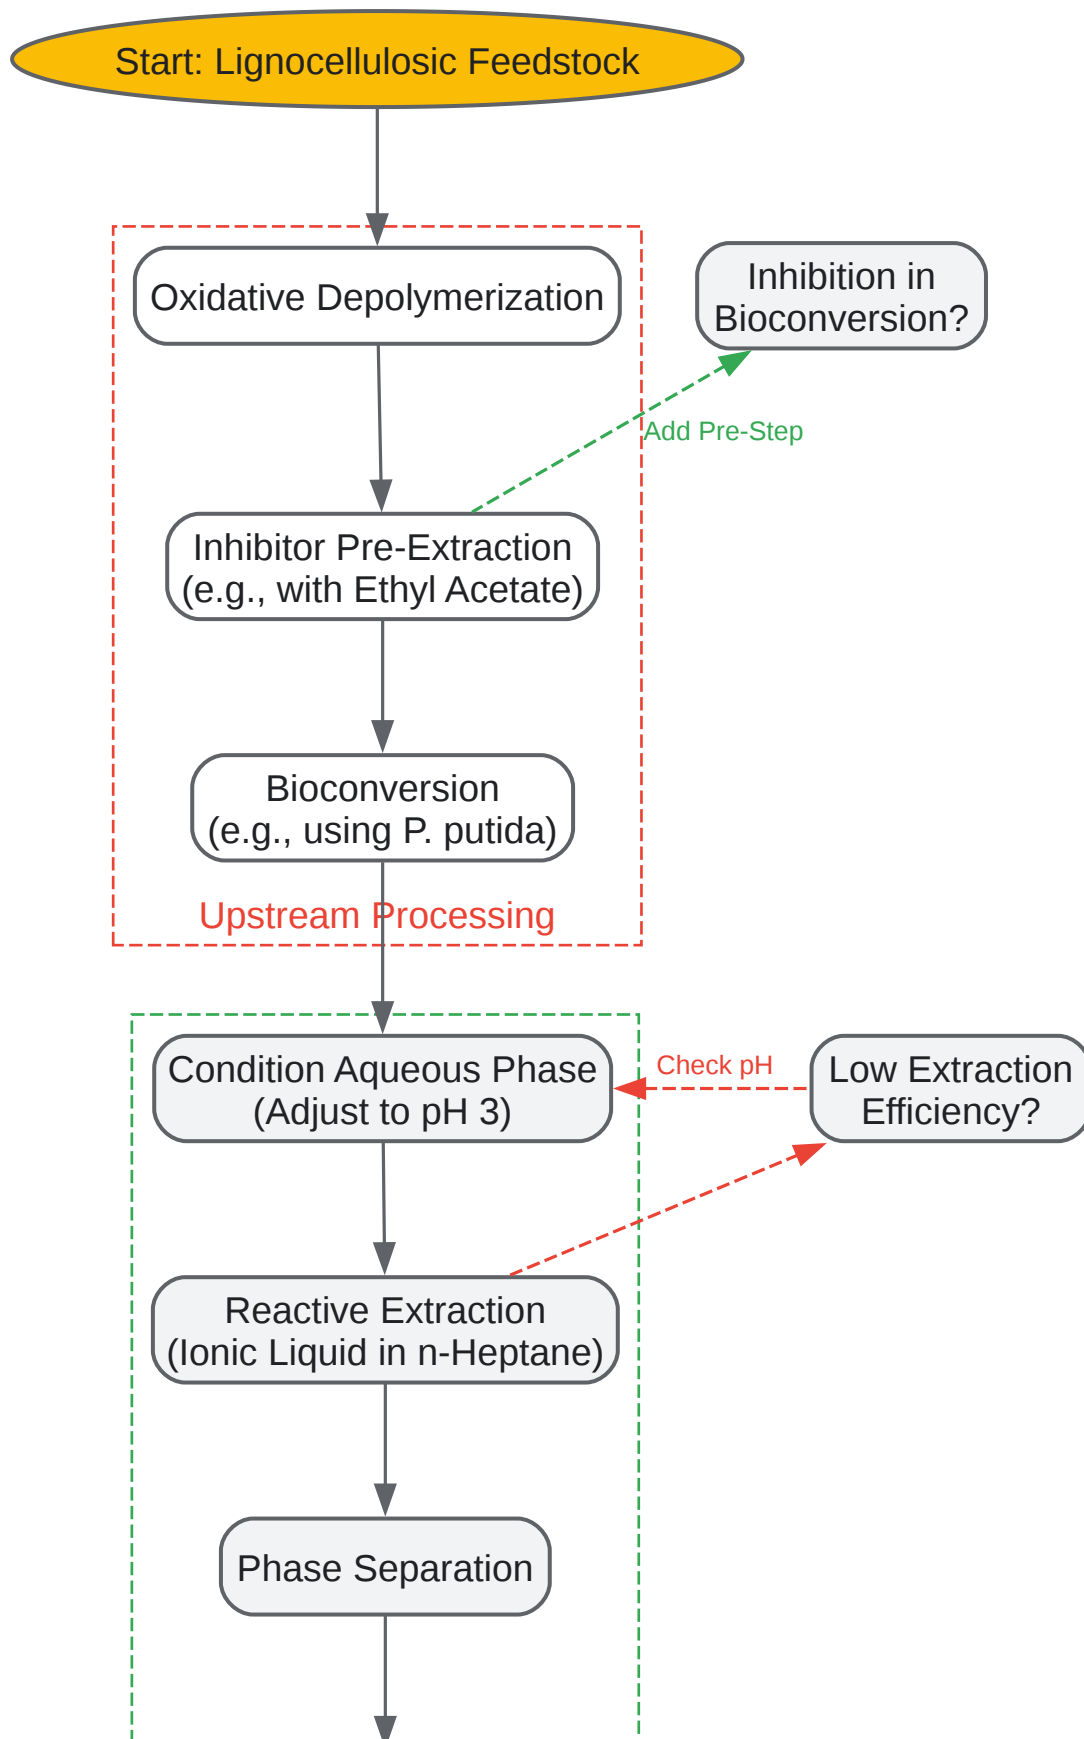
Start: Lignocellulosic Feedstock

Oxidative Depolymerization

Inhibition in Bioconversion?

Add Pre-Step

Inhibitor Pre-Extraction (e.g., with Ethyl Acetate)

Bioconversion (e.g., using P. putida)

Upstream Processing

Condition Aqueous Phase (Adjust to pH 3)

Check pH

Low Extraction Efficiency?

Reactive Extraction (Ionic Liquid in n-Heptane)

Phase Separation